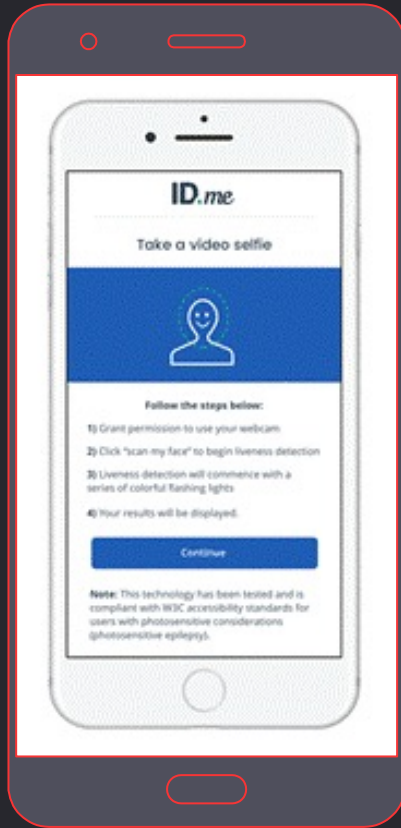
ID.me

Take a video selfie

Follow the steps below:

1) Grant permission to use your webcam.

2) Click "scan my face" to begin liveness detection

3) Liveness detection will commence with a series of colorful flashing lights

4) Your results will be displayed.

Continue

Note: This technology has been tested and is compliant with W3C accessibility standards for users with photosensitive considerations (photosensitive epilepsy).